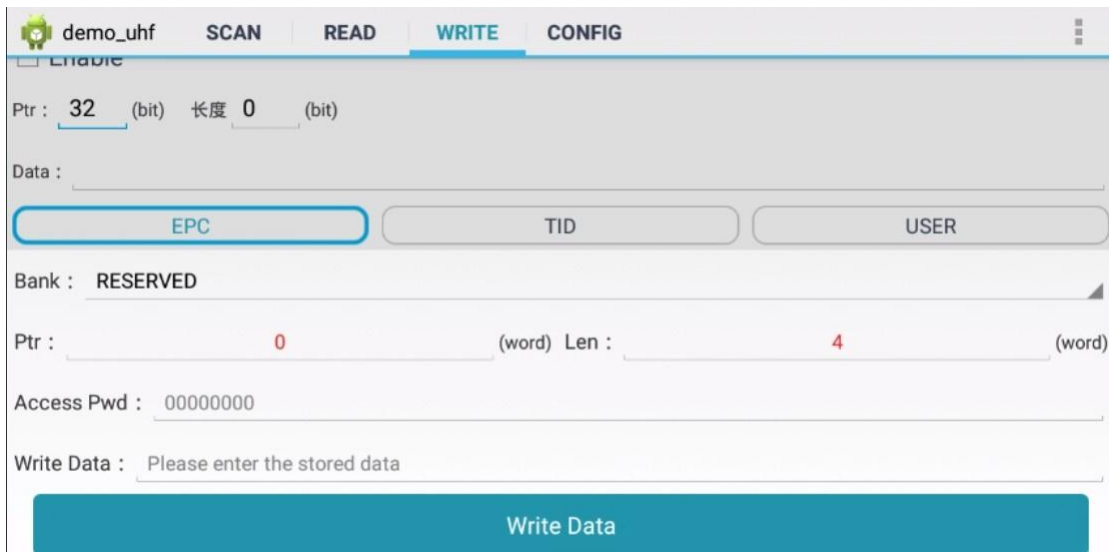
demo_uhf SCAN READ WRITE CONFIG

Enable

Ptr : 32 (bit) 长度 0 (bit)

Data :

EPC TID USER

Bank : RESERVED

Ptr : 0 (word) Len : 4 (word)

Access Pwd : 00000000

Write Data : Please enter the stored data

Write Data